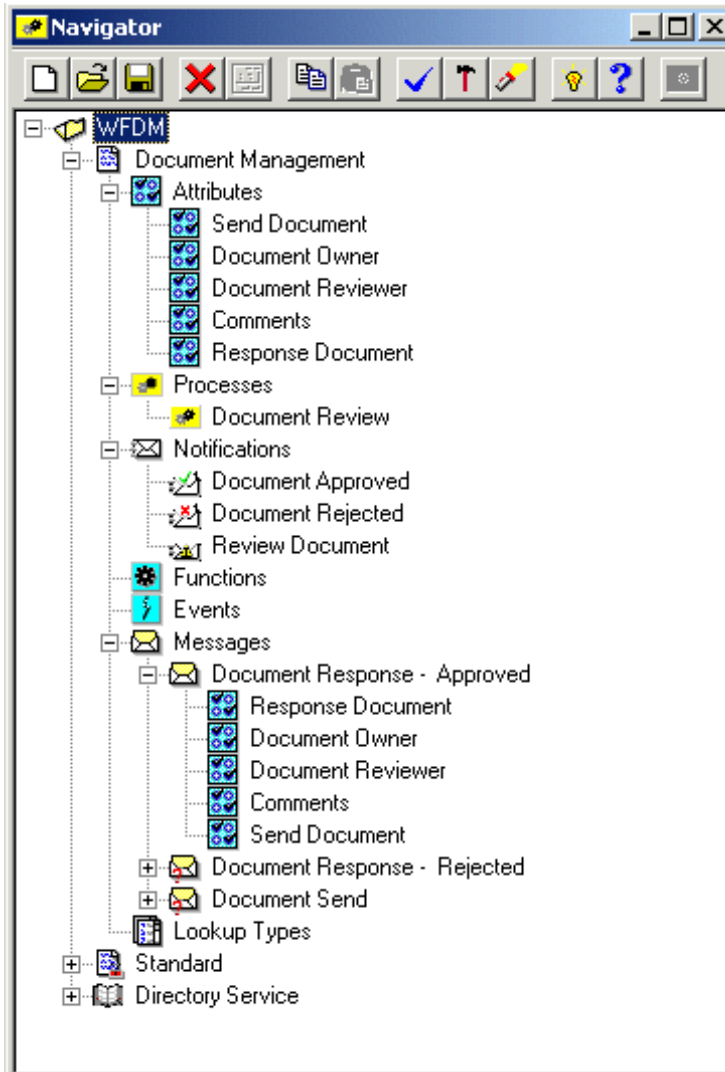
Navigator

WFDM
Document Management
Attributes
Send Document
Document Owner
Document Reviewer
Comments
Response Document
Processes
Document Review
Notifications
Document Approved
Document Rejected
Review Document
Functions
Events
Messages
Document Response - Approved
Response Document
Document Owner
Document Reviewer
Comments
Send Document
Document Response - Rejected
Document Send
Lookup Types
Standard
Directory Service